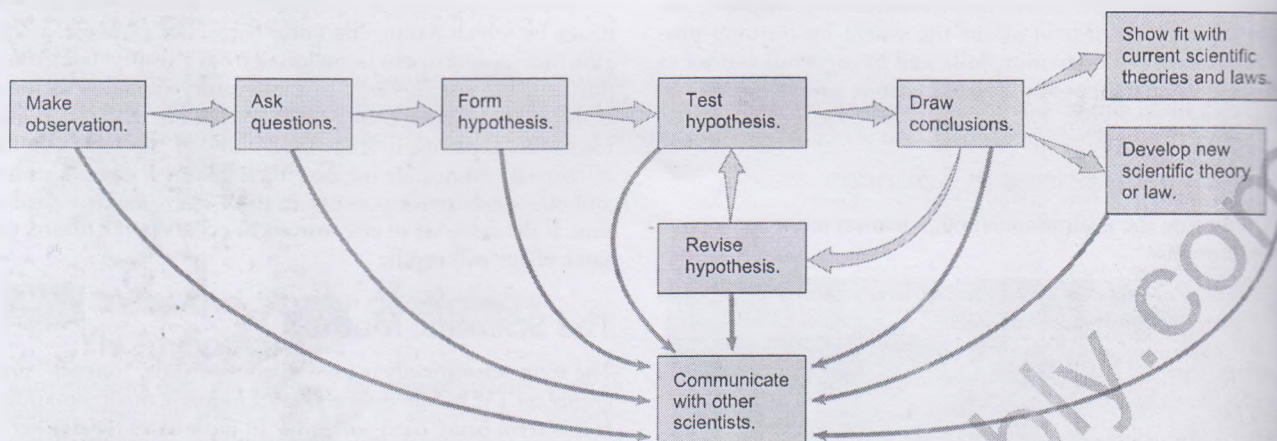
Make observation.

Ask questions.

Form hypothesis.

Test hypothesis.

Draw conclusions.

Show fit with current scientific theories and laws.

Develop new scientific theory or law.

Revise hypothesis.

Communicate with other scientists.